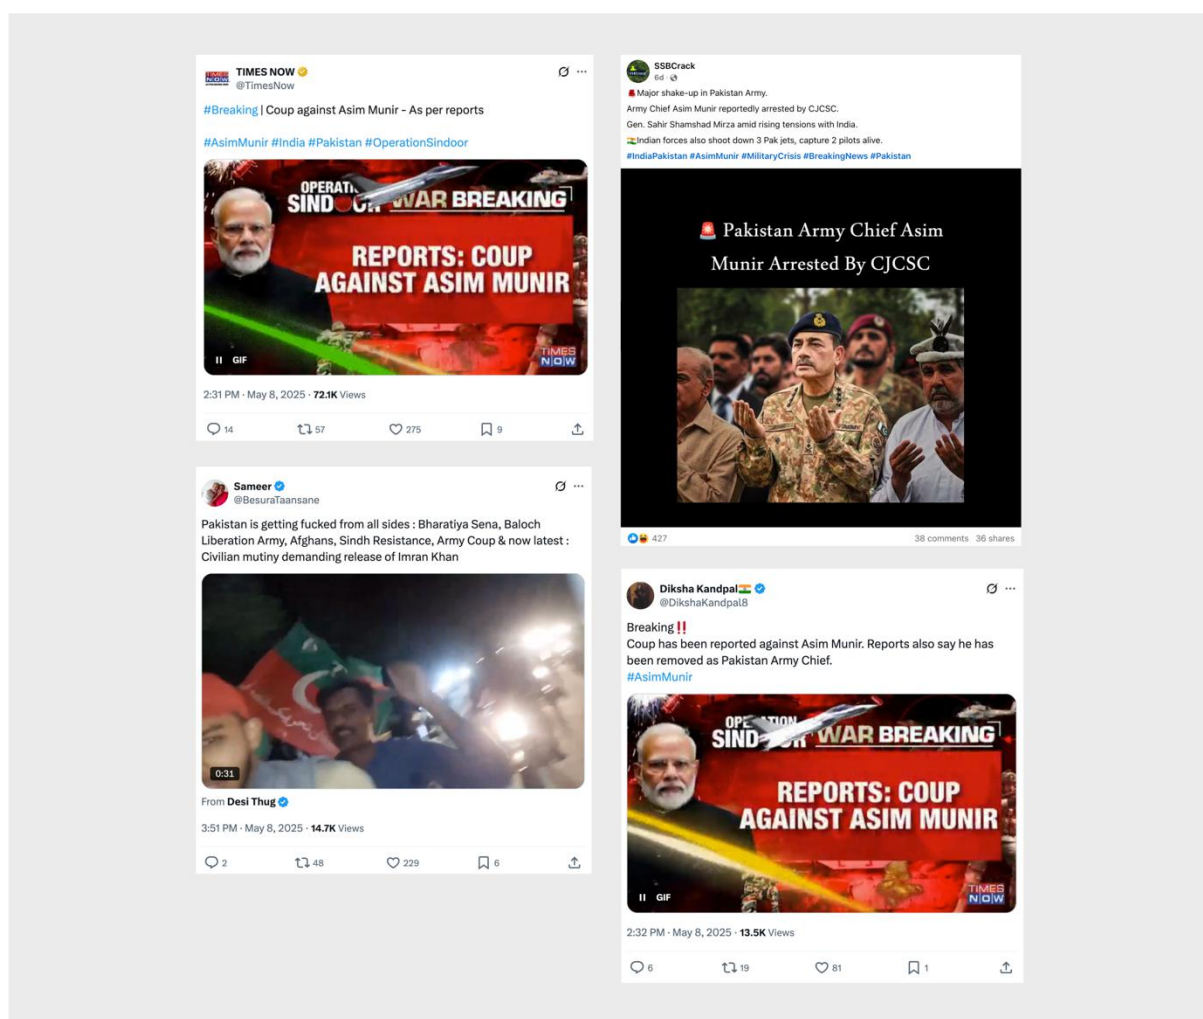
TIMES NOW
@TimesNow

#Breaking | Coup against Asim Munir - As per reports

#AsimMunir #India #Pakistan #OperationSindoor

OPERATI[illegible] SIND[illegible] WAR BREAKING
REPORTS: COUP AGAINST ASIM MUNIR
GIF
TIMES NOW

2:31 PM · May 8, 2025 · 72.1K Views

14 57 275 9

Sameer
@BesuraTaansane

Pakistan is getting fucked from all sides : Bharatiya Sena, Baloch Liberation Army, Afghans, Sindh Resistance, Army Coup & now latest : Civilian mutiny demanding release of Imran Khan

0:31

From Desi Thug

3:51 PM · May 8, 2025 · 14.7K Views

2 48 229 6

SSBCrack
6d ·

🚨Major shake-up in Pakistan Army.
Army Chief Asim Munir reportedly arrested by CJCSC.
Gen. Sahir Shamshad Mirza amid rising tensions with India.
🇮🇳Indian forces also shoot down 3 Pak jets, capture 2 pilots alive.
#IndiaPakistan #AsimMunir #MilitaryCrisis #BreakingNews #Pakistan

🚨 Pakistan Army Chief Asim Munir Arrested By CJCSC

427 38 comments 36 shares

Diksha Kandpal🇮🇳
@DikshaKandpal8

Breaking‼️
Coup has been reported against Asim Munir. Reports also say he has been removed as Pakistan Army Chief.
#AsimMunir

OPE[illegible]TION SIND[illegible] WAR BREAKING
REPORTS: COUP AGAINST ASIM MUNIR
GIF
TIMES NOW

2:32 PM · May 8, 2025 · 13.5K Views

6 19 81 1